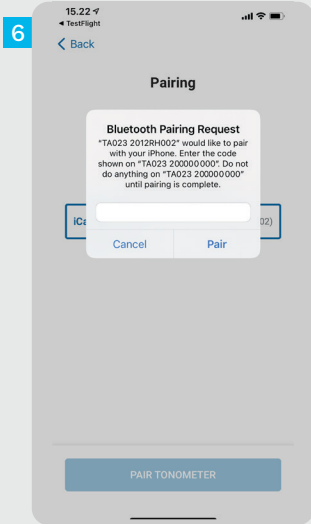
6

15.22
◂ TestFlight

< Back

Pairing

Bluetooth Pairing Request

"TA023 2012RH002" would like to pair with your iPhone. Enter the code shown on "TA023 200000000". Do not do anything on "TA023 200000000" until pairing is complete.

iCa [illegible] 02)

Cancel Pair

PAIR TONOMETER